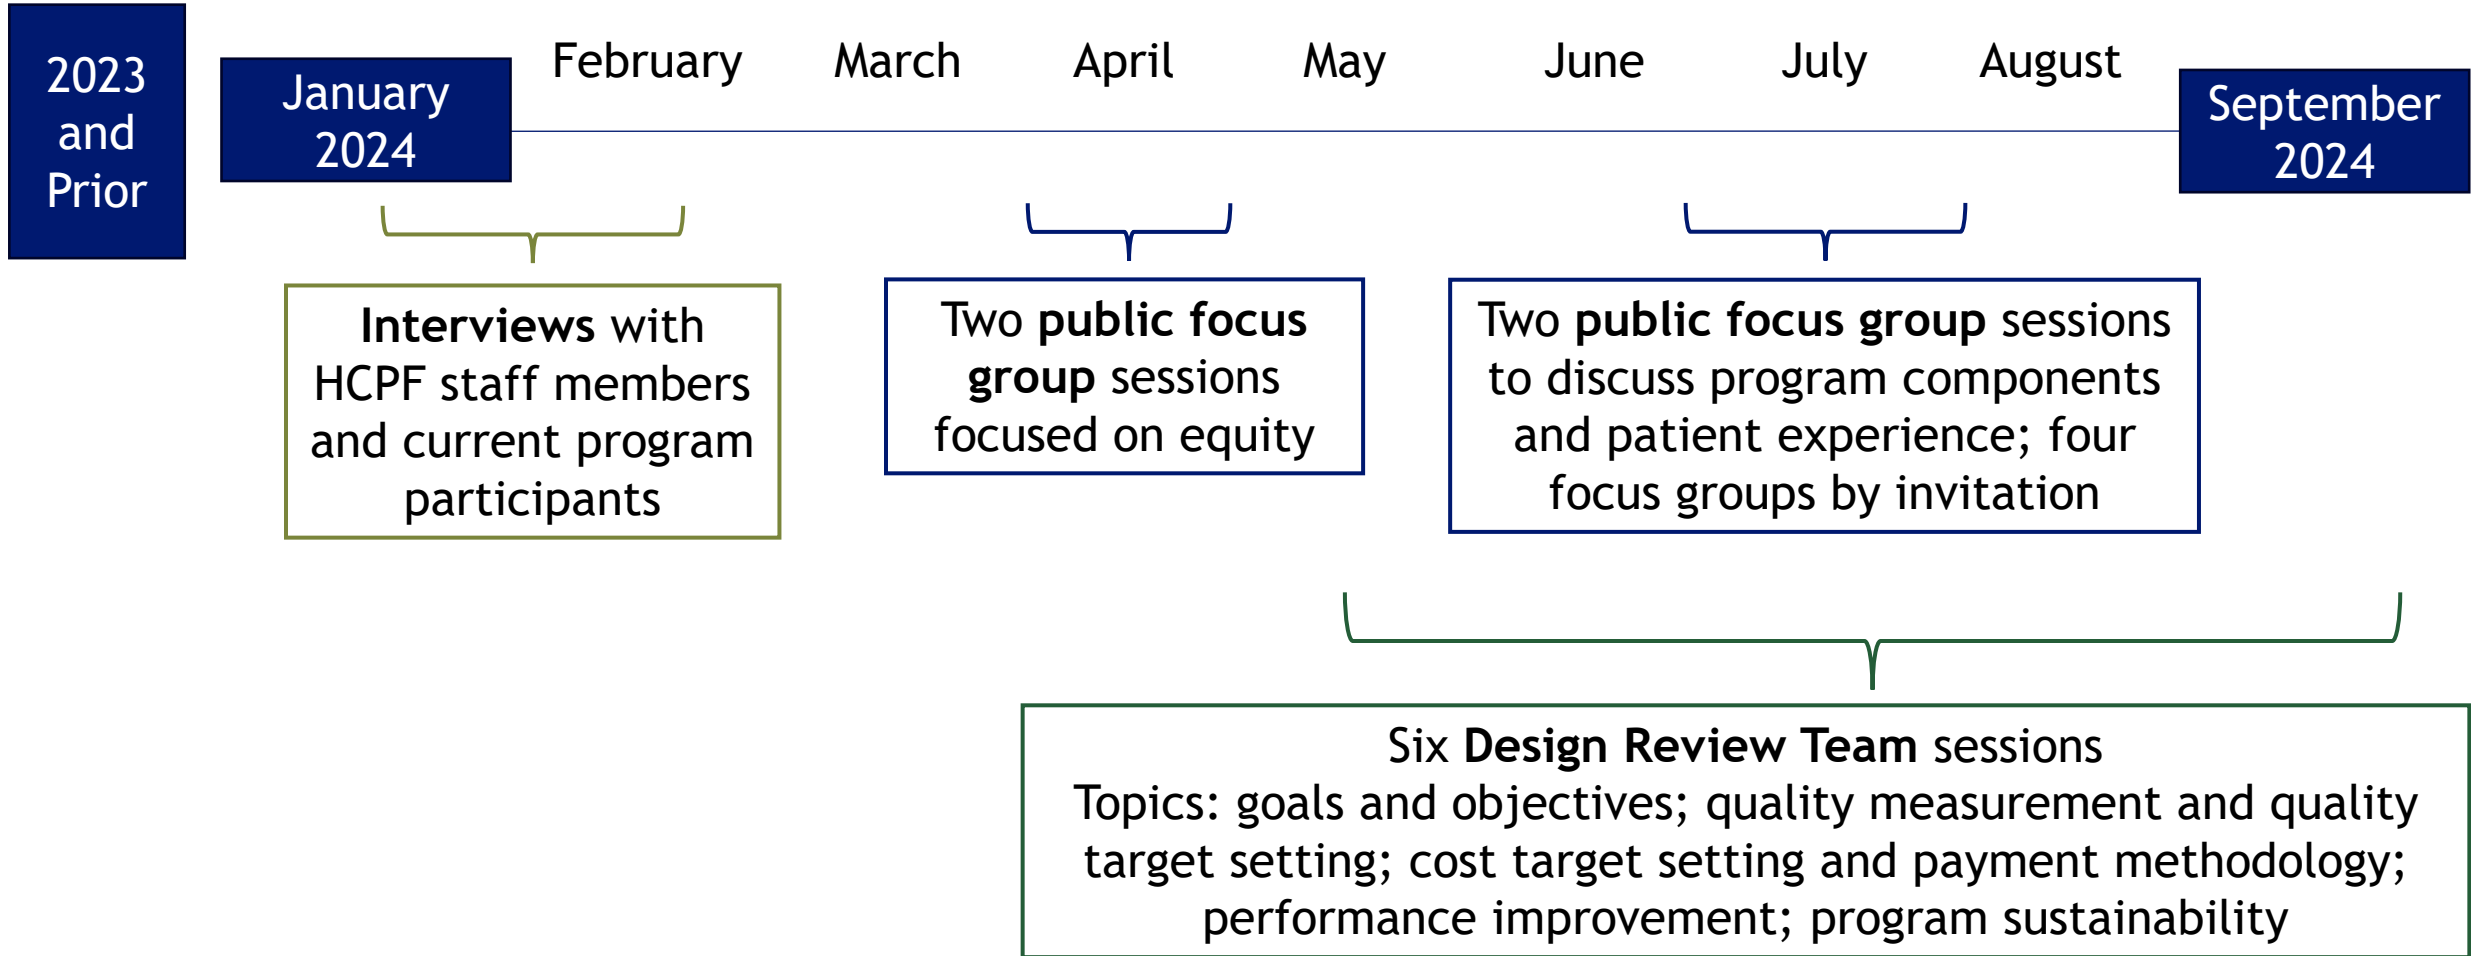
2023 and Prior

January 2024

February

March

April

May

June

July

August

September 2024

Interviews with HCPF staff members and current program participants

Two public focus group sessions focused on equity

Two public focus group sessions to discuss program components and patient experience; four focus groups by invitation

Six Design Review Team sessions
Topics: goals and objectives; quality measurement and quality target setting; cost target setting and payment methodology; performance improvement; program sustainability